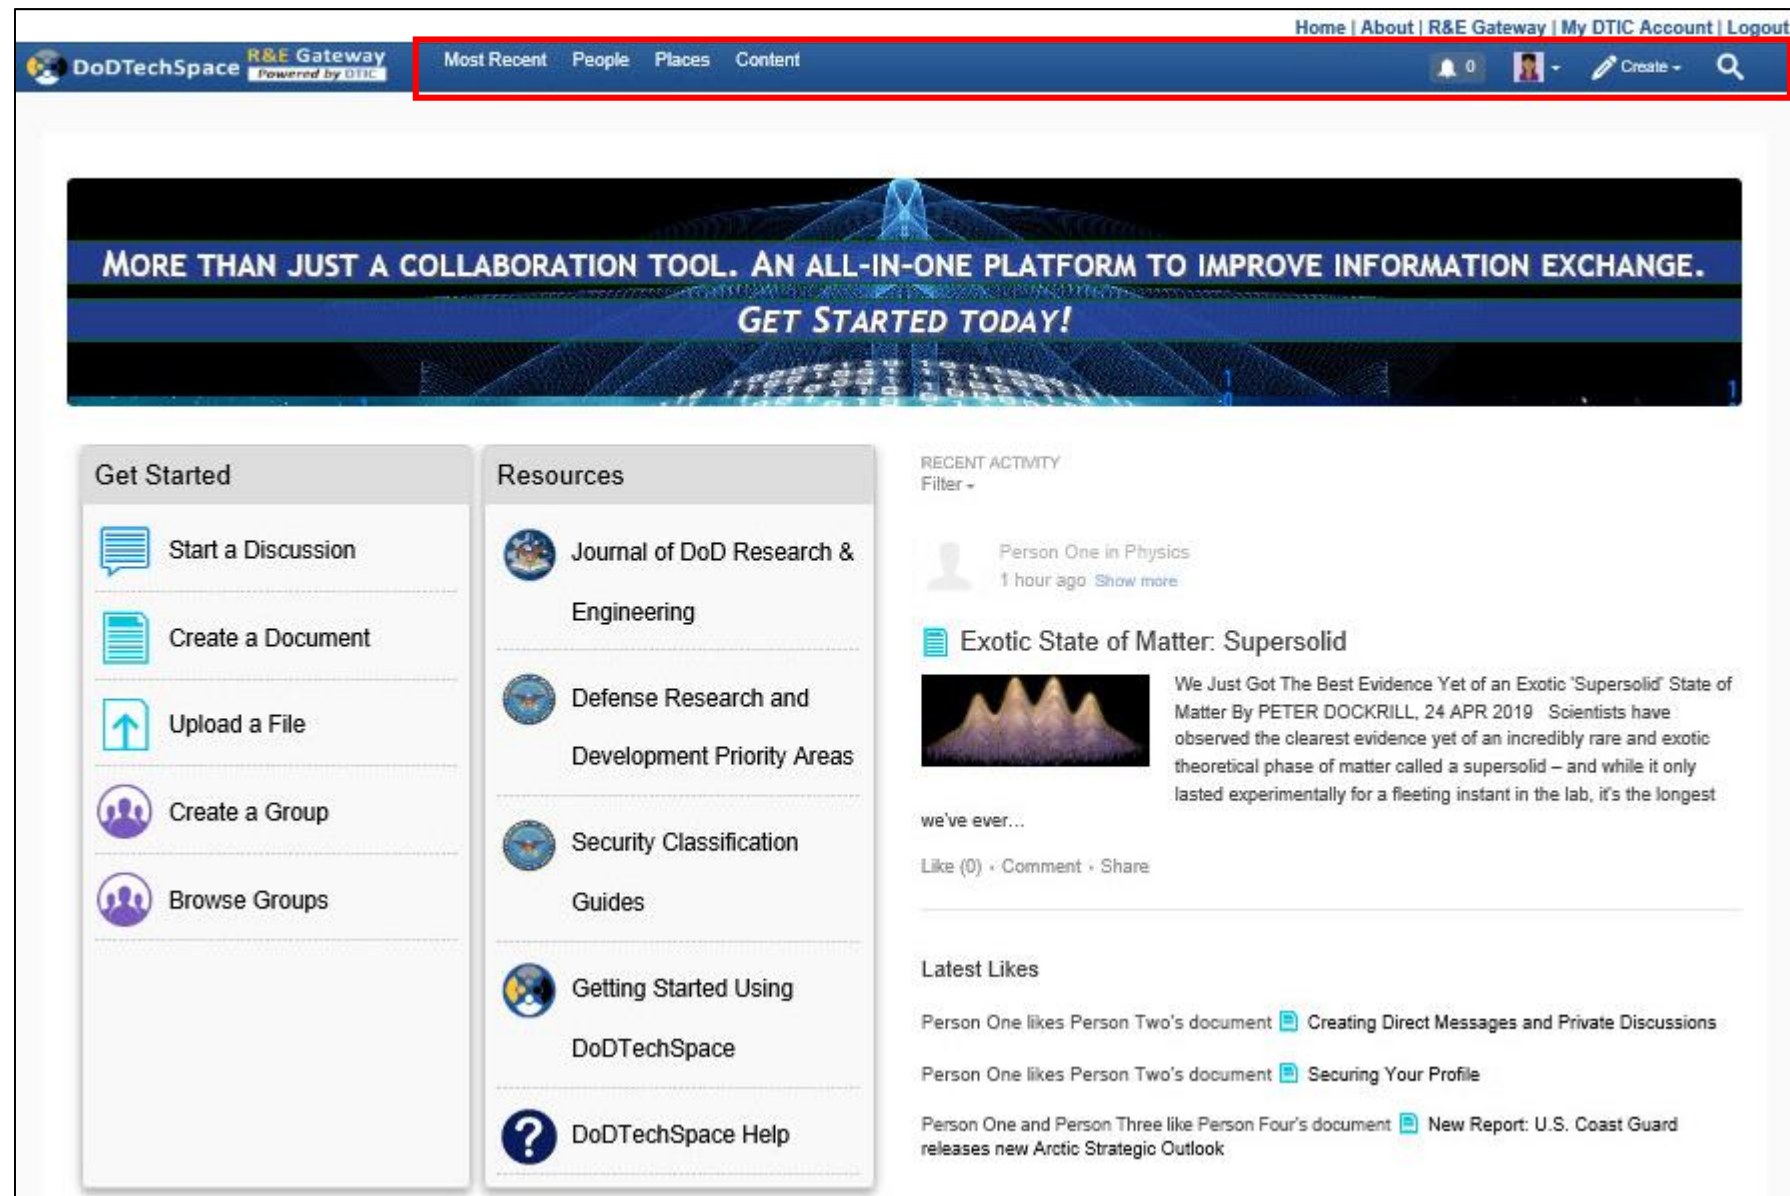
Home | About | R&E Gateway | My DTIC Account | Logout

DoDTechSpace R&E Gateway Powered by DTIC

Most Recent People Places Content

0 Create

MORE THAN JUST A COLLABORATION TOOL. AN ALL-IN-ONE PLATFORM TO IMPROVE INFORMATION EXCHANGE.

GET STARTED TODAY!

Get Started

Start a Discussion

Create a Document

Upload a File

Create a Group

Browse Groups

Resources

Journal of DoD Research & Engineering

Defense Research and Development Priority Areas

Security Classification Guides

Getting Started Using DoDTechSpace

DoDTechSpace Help

RECENT ACTIVITY

Filter

Person One in Physics

1 hour ago Show more

Exotic State of Matter: Supersolid

We Just Got The Best Evidence Yet of an Exotic 'Supersolid' State of Matter By PETER DOCKRILL, 24 APR 2019 Scientists have observed the clearest evidence yet of an incredibly rare and exotic theoretical phase of matter called a supersolid – and while it only lasted experimentally for a fleeting instant in the lab, it's the longest we've ever...

Like (0) · Comment · Share

Latest Likes

Person One likes Person Two's document Creating Direct Messages and Private Discussions

Person One likes Person Two's document Securing Your Profile

Person One and Person Three like Person Four's document New Report: U.S. Coast Guard releases new Arctic Strategic Outlook